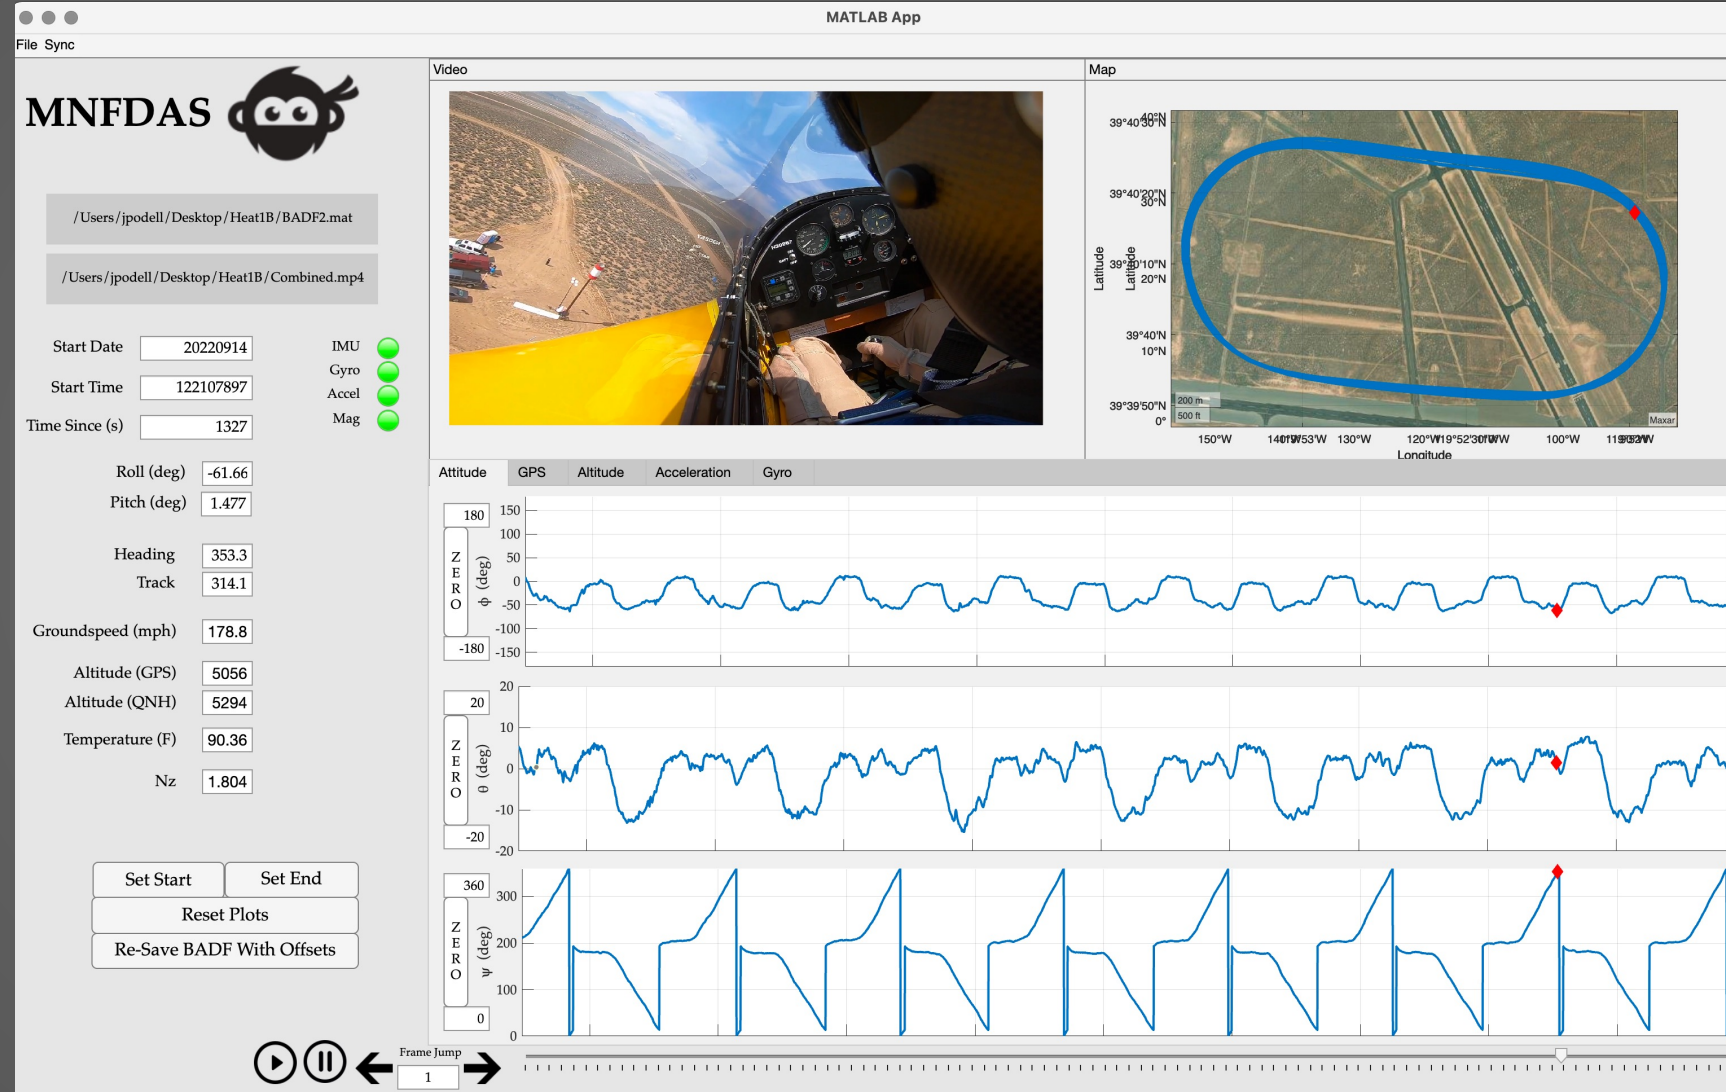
MATLAB App

File Sync

MNFDAS

/Users/jpodell/Desktop/Heat1B/BADF2.mat

/Users/jpodell/Desktop/Heat1B/Combined.mp4

Start Date 20220914

Start Time 122107897

Time Since (s) 1327

IMU
Gyro
Accel
Mag

Roll (deg) -61.66
Pitch (deg) 1.477

Heading 353.3
Track 314.1

Groundspeed (mph) 178.8

Altitude (GPS) 5056
Altitude (QNH) 5294

Temperature (F) 90.36

Nz 1.804

Set Start
Set End
Reset Plots
Re-Save BADF With Offsets

Frame Jump
1

Video

Map

39°40'40"N 30"N
39°40'20"N 30"N
Latitude
Latitude
39°40'10"N 20"N
39°40'N 10"N
39°39'50"N 0°
200 m
500 ft
Maxar
150°W 140°W 119°53'W 130°W 120°W 119°52'30"W 100°W 119°52'W
Longitude

Attitude GPS Altitude Acceleration Gyro

180
ZERO
-180
150
100
50
0
-50
-100
-150
ϕ (deg)

20
ZERO
-20
20
10
0
-10
-20
θ (deg)

360
ZERO
0
300
200
100
0
ψ (deg)